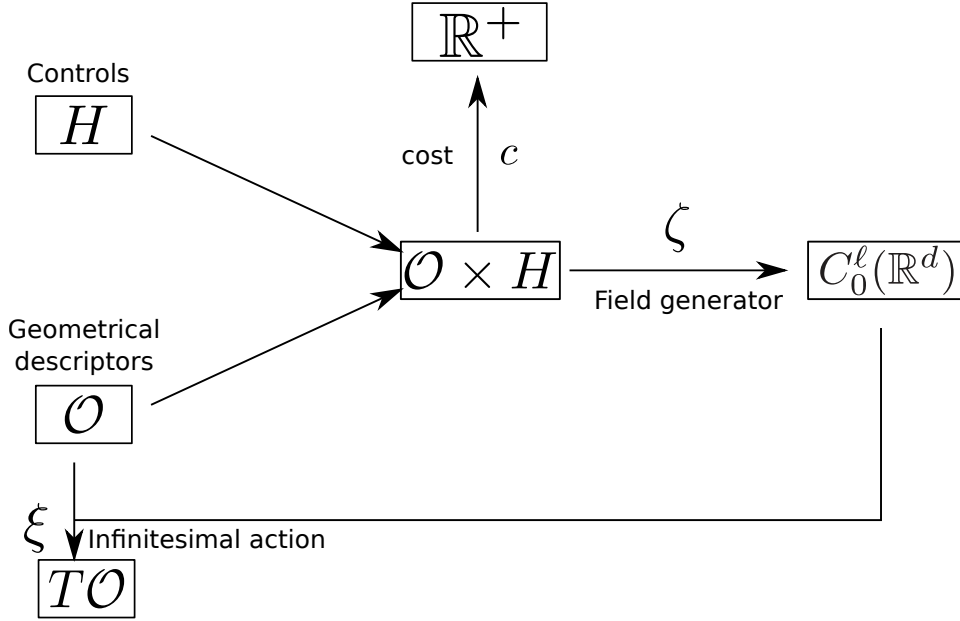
$\mathbb{R}^+$

Controls

$H$

cost $c$

$\zeta$

$\mathcal{O} \times H$

$C_0^\ell(\mathbb{R}^d)$

Field generator

Geometrical descriptors

$\mathcal{O}$

$\xi$

Infinitesimal action

$T\mathcal{O}$